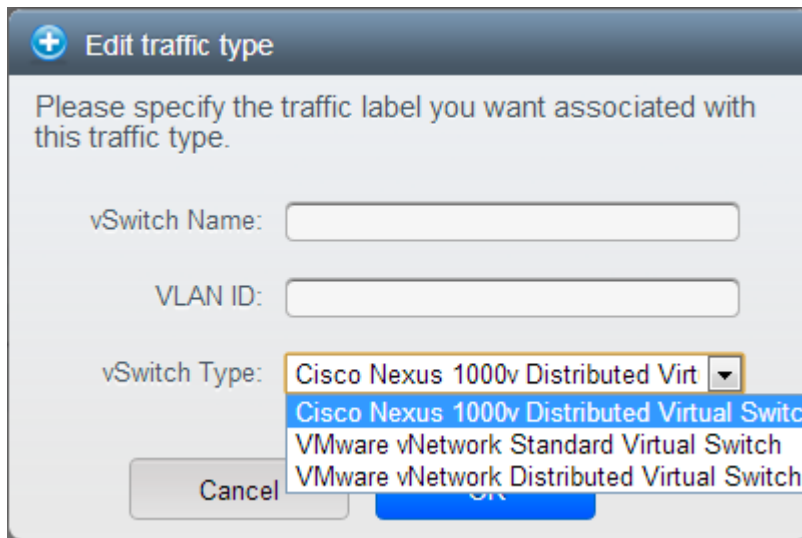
Edit traffic type

Please specify the traffic label you want associated with this traffic type.

vSwitch Name:

VLAN ID:

vSwitch Type: Cisco Nexus 1000v Distributed Virt

Cisco Nexus 1000v Distributed Virtual Switc
VMware vNetwork Standard Virtual Switch
VMware vNetwork Distributed Virtual Switch

Cancel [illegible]